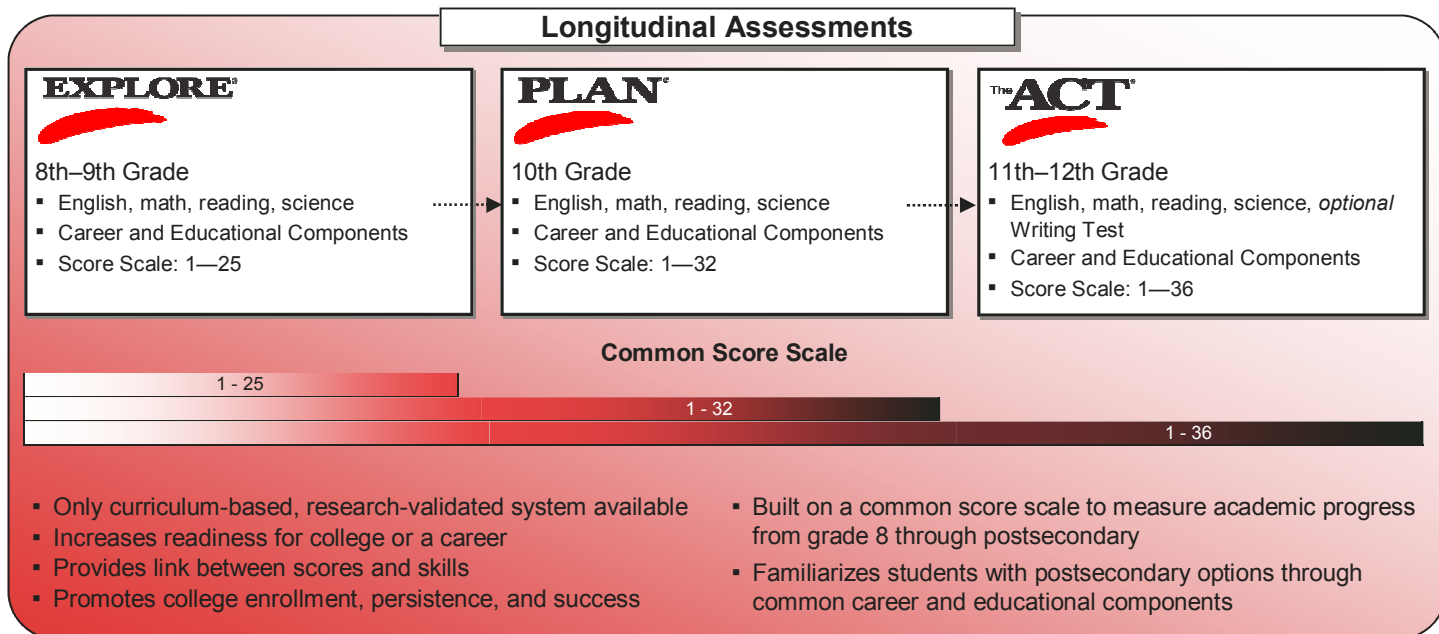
Longitudinal Assessments

EXPLORE®

8th–9th Grade
▪ English, math, reading, science
▪ Career and Educational Components
▪ Score Scale: 1—25

PLAN®

10th Grade
▪ English, math, reading, science
▪ Career and Educational Components
▪ Score Scale: 1—32

The ACT®

11th–12th Grade
▪ English, math, reading, science, *optional* Writing Test
▪ Career and Educational Components
▪ Score Scale: 1—36

Common Score Scale

1 - 25

1 - 32

1 - 36

▪ Only curriculum-based, research-validated system available
▪ Increases readiness for college or a career
▪ Provides link between scores and skills
▪ Promotes college enrollment, persistence, and success

▪ Built on a common score scale to measure academic progress from grade 8 through postsecondary
▪ Familiarizes students with postsecondary options through common career and educational components